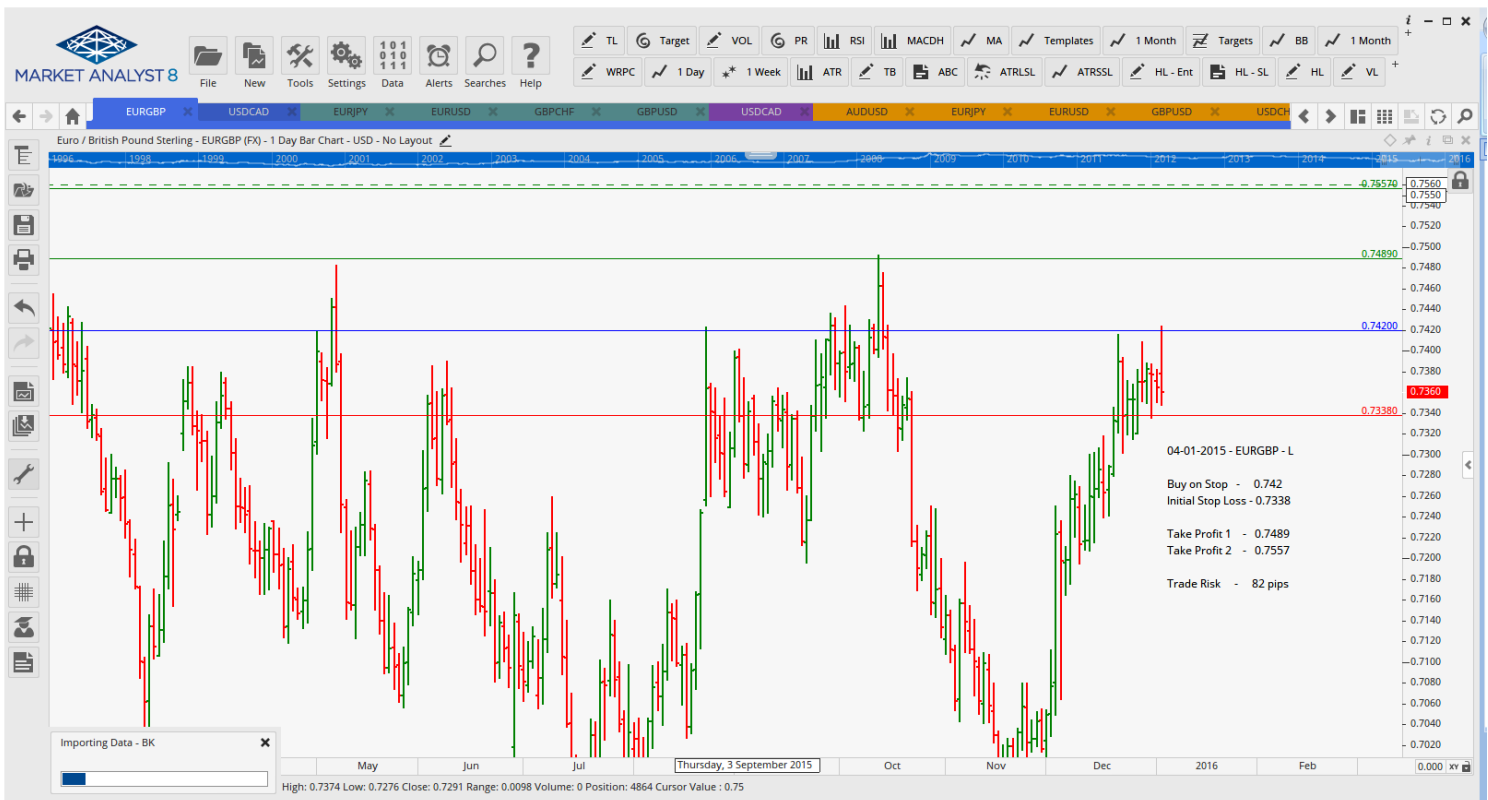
MARKET ANALYST 8

File New Tools Settings Data Alerts Searches Help

TL Target VOL PR RSI MACDH MA Templates 1 Month Targets BB 1 Month
WRPC 1 Day 1 Week ATR TB ABC ATRLSL ATRSSL HL - Ent HL - SL HL VL

EURGBP USDCAD EURJPY EURUSD GBPCHF GBPUSD USDCAD AUDUSD EURJPY EURUSD GBPUSD USDCH

Euro / British Pound Sterling - EURGBP (FX) - 1 Day Bar Chart - USD - No Layout

1996 1998 2000 2001 2002 2003 2004 2005 2006 2007 2008 2009 2010 2011 2012 2013 2014 2015 2016

0.75570
0.74890
0.74200
0.73380

0.7560
0.7550
0.7540
0.7520
0.7500
0.7480
0.7460
0.7440
0.7420
0.7400
0.7380
0.7360
0.7340
0.7320
0.7300
0.7280
0.7260
0.7240
0.7220
0.7200
0.7180
0.7160
0.7140
0.7120
0.7100
0.7080
0.7060
0.7040
0.7020

04-01-2015 - EURGBP - L

Buy on Stop - 0.742
Initial Stop Loss - 0.7338

Take Profit 1 - 0.7489
Take Profit 2 - 0.7557

Trade Risk - 82 pips

Importing Data - BK

May Jun Jul Thursday, 3 September 2015 Oct Nov Dec 2016 Feb

0.000 XY

High: 0.7374 Low: 0.7276 Close: 0.7291 Range: 0.0098 Volume: 0 Position: 4864 Cursor Value : 0.75